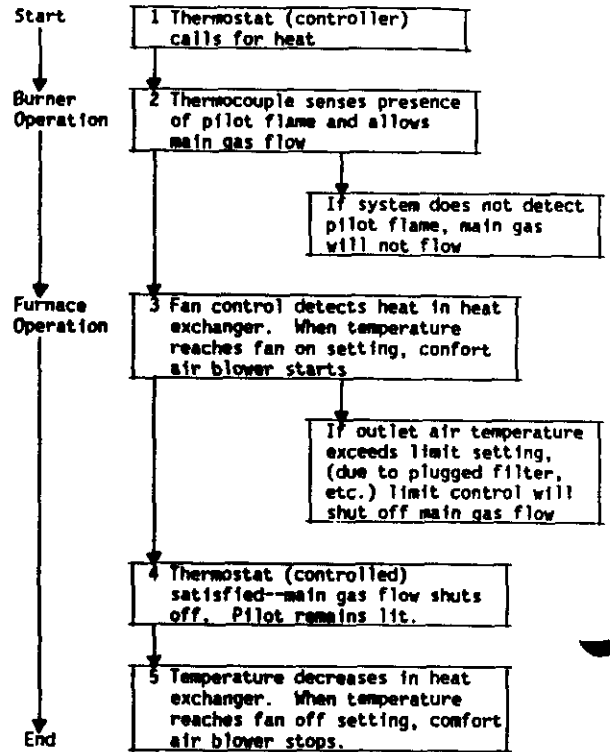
Start

1 Thermostat (controller) calls for heat

Burner Operation

2 Thermocouple senses presence of pilot flame and allows main gas flow

If system does not detect pilot flame, main gas will not flow

Furnace Operation

3 Fan control detects heat in heat exchanger. When temperature reaches fan on setting, confort air blower starts

If outlet air temperature exceeds limit setting, (due to plugged filter, etc.) limit control will shut off main gas flow

4 Thermostat (controlled) satisfied--main gas flow shuts off. Pilot remains lit.

5 Temperature decreases in heat exchanger. When temperature reaches fan off setting, comfort air blower stops.

End